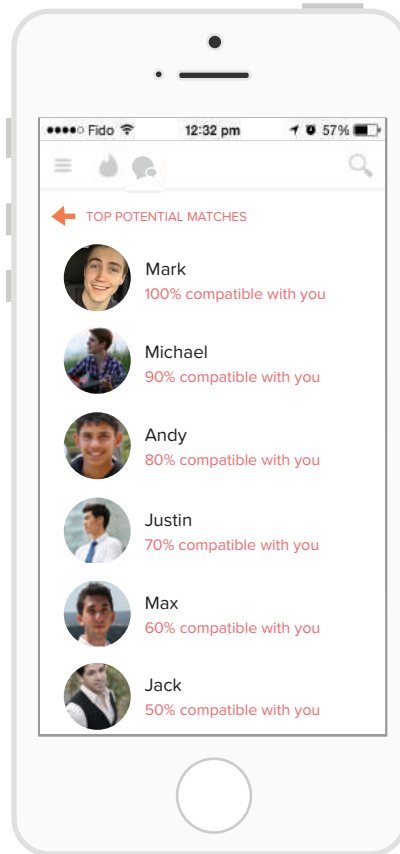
●●●●○ Fido 12:32 pm 57%

TOP POTENTIAL MATCHES

Mark
100% compatible with you

Michael
90% compatible with you

Andy
80% compatible with you

Justin
70% compatible with you

Max
60% compatible with you

Jack
50% compatible with you